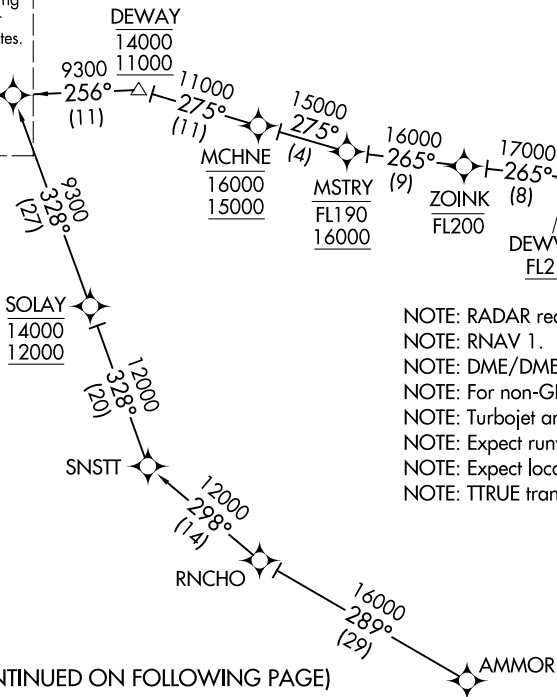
ng
tes.

DEWAY
14000
11000

9300
256°
(11)

11000
275°
(11)

MCHNE
16000
15000

15000
275°
(4)

MSTRY
FL190
16000

16000
265°
(9)

ZOINK
FL200

17000
265°
(8)

DEW
FL2

9300
328°
(27)

SOLAY
14000
12000

12000
328°
(20)

SNSTT

12000
298°
(14)

RNCHO

16000
289°
(29)

AMMOR

NOTE: RADAR re
NOTE: RNAV 1.
NOTE: DME/DME
NOTE: For non-G
NOTE: Turbojet ar
NOTE: Expect run
NOTE: Expect loc
NOTE: TTRUE tran

NTINUED ON FOLLOWING PAGE)